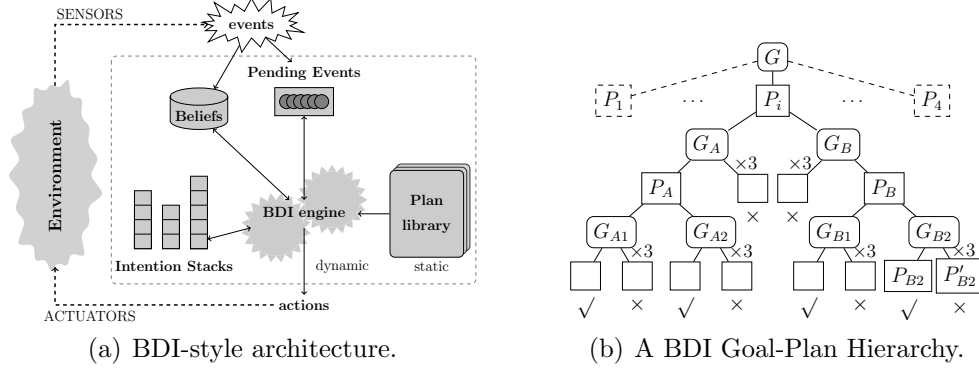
SENSORS

events

Pending Events

Beliefs

Environment

BDI engine

Plan library

Intention Stacks

dynamic

static

actions

ACTUATORS

(a) BDI-style architecture.

$G$

$P_1$ … $P_i$ … $P_4$

$G_A$ $G_B$

$\times 3$ $\times 3$

$P_A$ $P_B$

$\times$ $\times$

$G_{A1}$ $G_{A2}$ $G_{B1}$ $G_{B2}$

$\times 3$ $\times 3$ $\times 3$ $\times 3$

$P_{B2}$ $P'_{B2}$

$\surd$ $\times$ $\surd$ $\times$ $\surd$ $\times$ $\surd$ $\times$

(b) A BDI Goal-Plan Hierarchy.